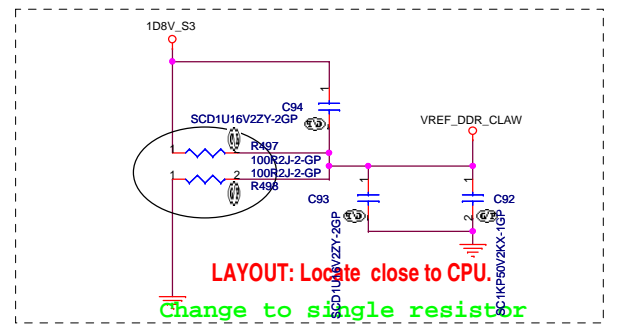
1D8V_S3

C94

SCD1U16V2ZY-2GP

R497

100R2J-2-GP

100R2J-2-GP

R498

1

2

1

2

1

2

VREF_DDR_CLAW

C93

C92

1

2

1

2

SCD1U16V2ZY-2GP

SC1KP50V2KX-1GP

LAYOUT: Locate close to CPU.

Change to single resistor